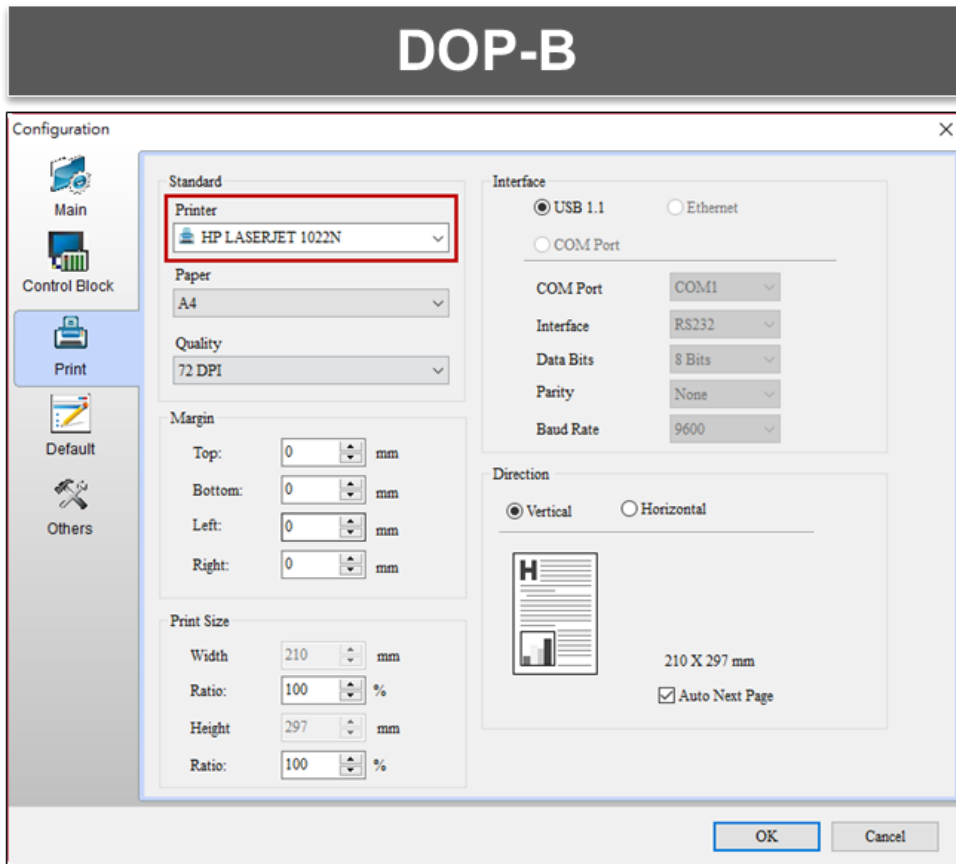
DOP-B

Configuration

Main
Control Block
Print
Default
Others

Standard
Printer
HP LASERJET 1022N
Paper
A4
Quality
72 DPI

Margin
Top: 0 mm
Bottom: 0 mm
Left: 0 mm
Right: 0 mm

Print Size
Width 210 mm
Ratio: 100 %
Height 297 mm
Ratio: 100 %

Interface
USB 1.1
Ethernet
COM Port
COM Port COM1
Interface RS232
Data Bits 8 Bits
Parity None
Baud Rate 9600

Direction
Vertical
Horizontal
H
210 X 297 mm
Auto Next Page

OK
Cancel